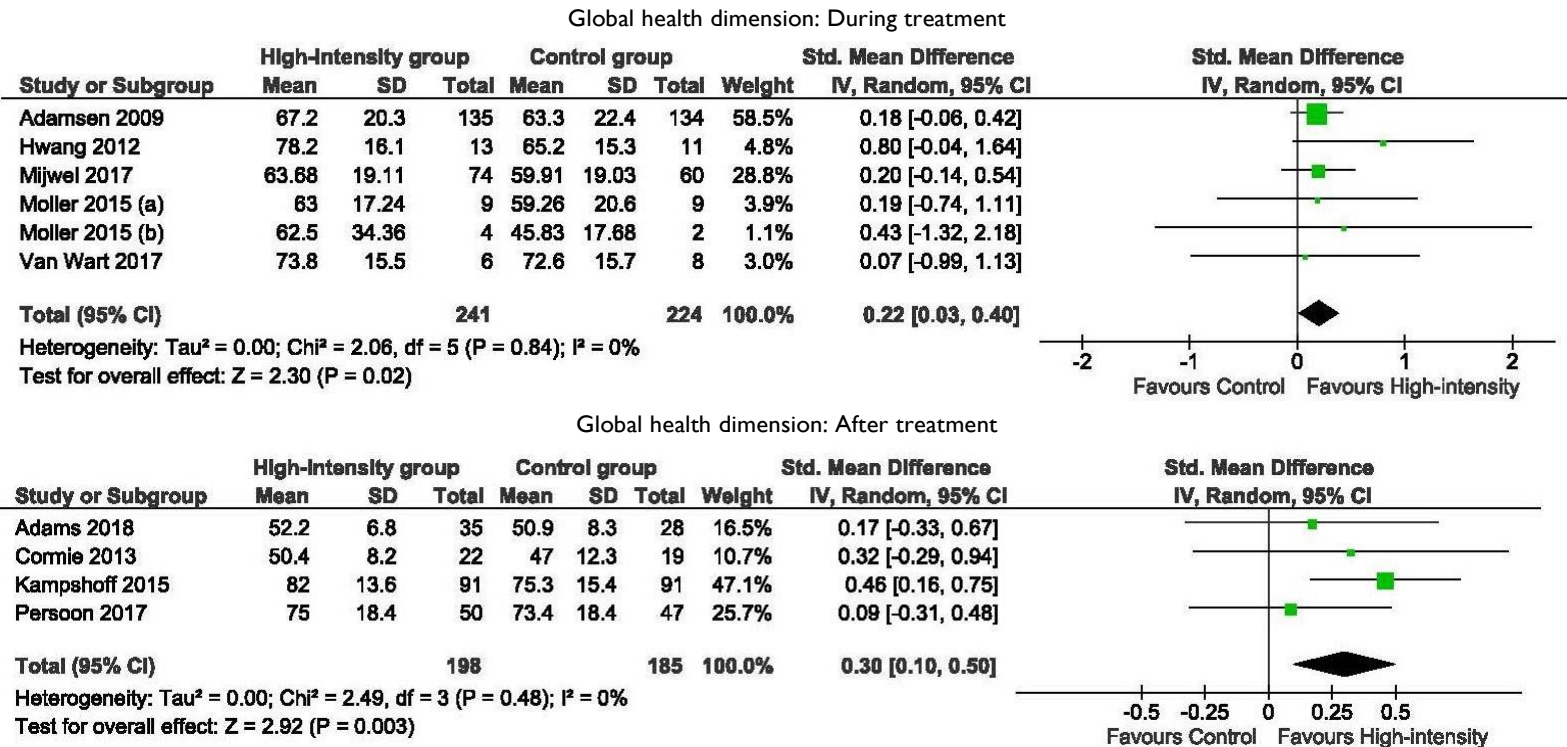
Global health dimension: During treatment

| | High-intensity group | | | Control group | | | | Std. Mean Difference |
|---|---|---|---|---|---|---|---|---|
| Study or Subgroup | Mean | SD | Total | Mean | SD | Total | Weight | IV, Random, 95% CI |
| Adamsen 2009 | 67.2 | 20.3 | 135 | 63.3 | 22.4 | 134 | 58.5% | 0.18 [-0.06, 0.42] |
| Hwang 2012 | 78.2 | 16.1 | 13 | 65.2 | 15.3 | 11 | 4.8% | 0.80 [-0.04, 1.64] |
| Mijwel 2017 | 63.68 | 19.11 | 74 | 59.91 | 19.03 | 60 | 28.8% | 0.20 [-0.14, 0.54] |
| Moller 2015 (a) | 63 | 17.24 | 9 | 59.26 | 20.6 | 9 | 3.9% | 0.19 [-0.74, 1.11] |
| Moller 2015 (b) | 62.5 | 34.36 | 4 | 45.83 | 17.68 | 2 | 1.1% | 0.43 [-1.32, 2.18] |
| Van Wart 2017 | 73.8 | 15.5 | 6 | 72.6 | 15.7 | 8 | 3.0% | 0.07 [-0.99, 1.13] |
| Total (95% CI) | | | 241 | | | 224 | 100.0% | 0.22 [0.03, 0.40] |

Heterogeneity: Tau² = 0.00; Chi² = 2.06, df = 5 (P = 0.84); I² = 0%
Test for overall effect: Z = 2.30 (P = 0.02)

Std. Mean Difference
IV, Random, 95% CI
-2 -1 0 1 2
Favours Control Favours High-intensity

Global health dimension: After treatment

| | High-intensity group | | | Control group | | | | Std. Mean Difference |
|---|---|---|---|---|---|---|---|---|
| Study or Subgroup | Mean | SD | Total | Mean | SD | Total | Weight | IV, Random, 95% CI |
| Adams 2018 | 52.2 | 6.8 | 35 | 50.9 | 8.3 | 28 | 16.5% | 0.17 [-0.33, 0.67] |
| Cormie 2013 | 50.4 | 8.2 | 22 | 47 | 12.3 | 19 | 10.7% | 0.32 [-0.29, 0.94] |
| Kampshoff 2015 | 82 | 13.6 | 91 | 75.3 | 15.4 | 91 | 47.1% | 0.46 [0.16, 0.75] |
| Persoon 2017 | 75 | 18.4 | 50 | 73.4 | 18.4 | 47 | 25.7% | 0.09 [-0.31, 0.48] |
| Total (95% CI) | | | 198 | | | 185 | 100.0% | 0.30 [0.10, 0.50] |

Heterogeneity: Tau² = 0.00; Chi² = 2.49, df = 3 (P = 0.48); I² = 0%
Test for overall effect: Z = 2.92 (P = 0.003)

Std. Mean Difference
IV, Random, 95% CI
-0.5 -0.25 0 0.25 0.5
Favours Control Favours High-intensity